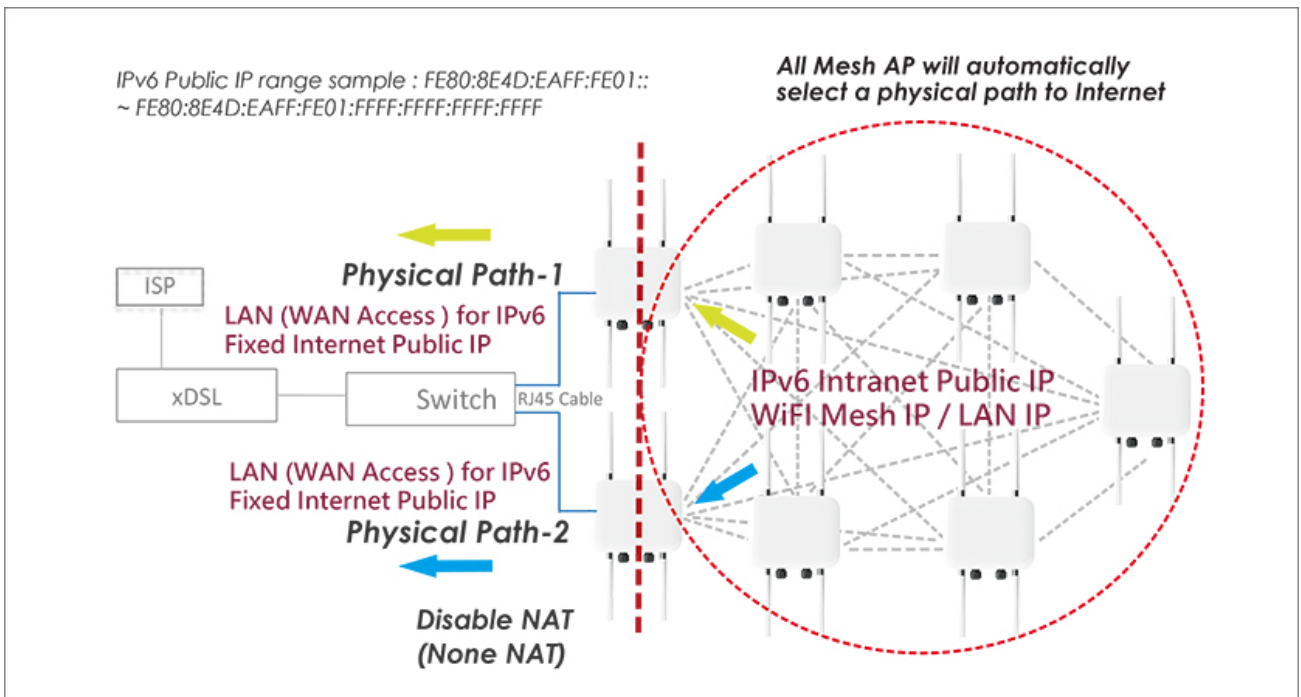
IPv6 Public IP range sample : FE80:8E4D:EAFF:FE01:: ~ FE80:8E4D:EAFF:FE01:FFFF:FFFF:FFFF:FFFF

All Mesh AP will automatically select a physical path to Internet

Physical Path-1

ISP

LAN (WAN Access ) for IPv6 Fixed Internet Public IP

xDSL

Switch

RJ45 Cable

IPv6 Intranet Public IP
WiFI Mesh IP / LAN IP

LAN (WAN Access ) for IPv6 Fixed Internet Public IP

Physical Path-2

Disable NAT
(None NAT)